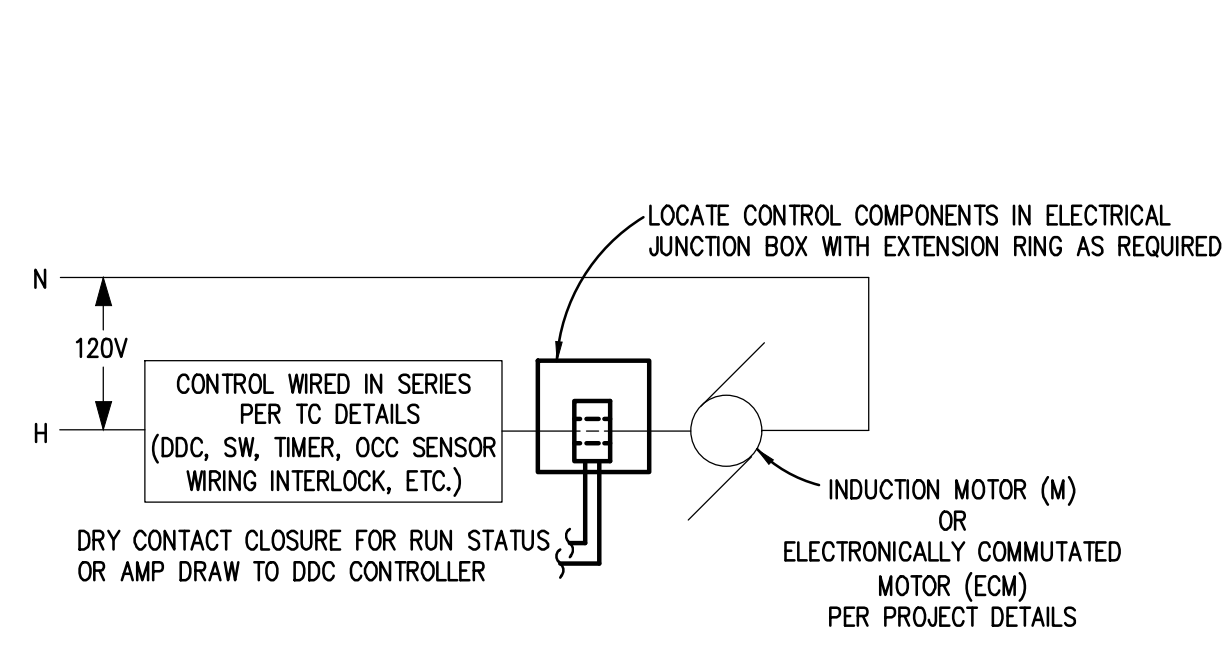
LOCATE CONTROL COMPONENTS IN ELECTRICAL JUNCTION BOX WITH EXTENSION RING AS REQUIRED

N

120V

H

CONTROL WIRED IN SERIES PER TC DETAILS (DDC, SW, TIMER, OCC SENSOR WIRING INTERLOCK, ETC.)

DRY CONTACT CLOSURE FOR RUN STATUS OR AMP DRAW TO DDC CONTROLLER

INDUCTION MOTOR (M)
OR
ELECTRONICALLY COMMUTATED MOTOR (ECM)
PER PROJECT DETAILS